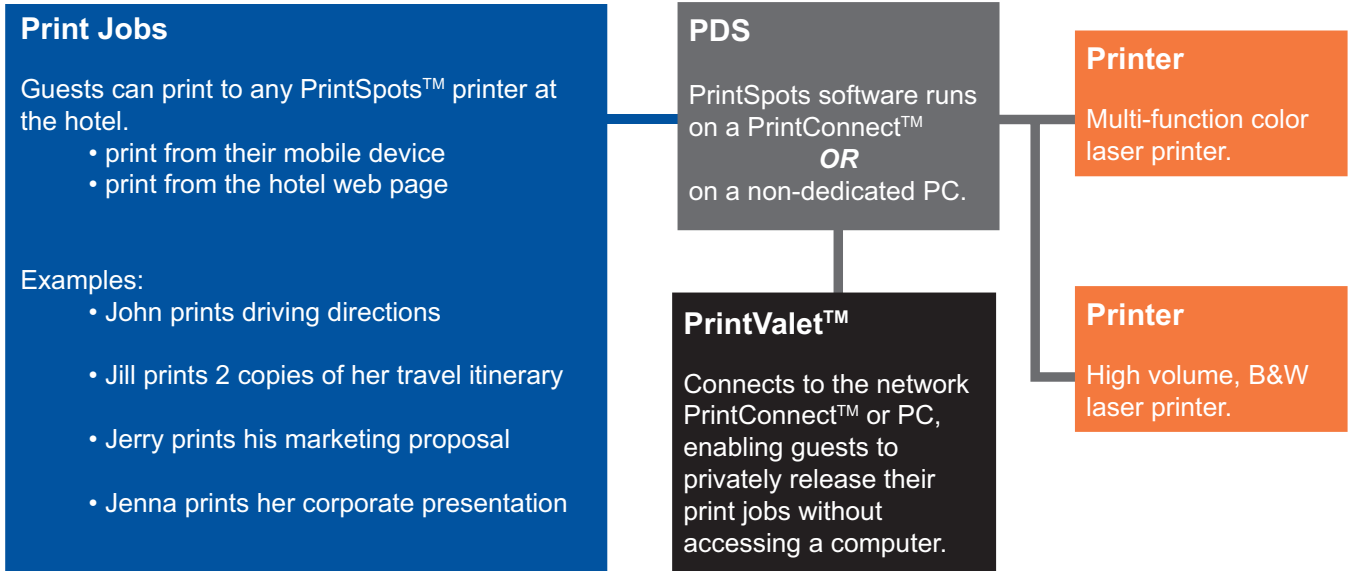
Print Jobs

Guests can print to any PrintSpots™ printer at the hotel.
• print from their mobile device
• print from the hotel web page

Examples:
• John prints driving directions

• Jill prints 2 copies of her travel itinerary

• Jerry prints his marketing proposal

• Jenna prints her corporate presentation

PDS

PrintSpots software runs on a PrintConnect™
OR
on a non-dedicated PC.

PrintValet™

Connects to the network PrintConnect™ or PC, enabling guests to privately release their print jobs without accessing a computer.

Printer

Multi-function color laser printer.

Printer

High volume, B&W laser printer.